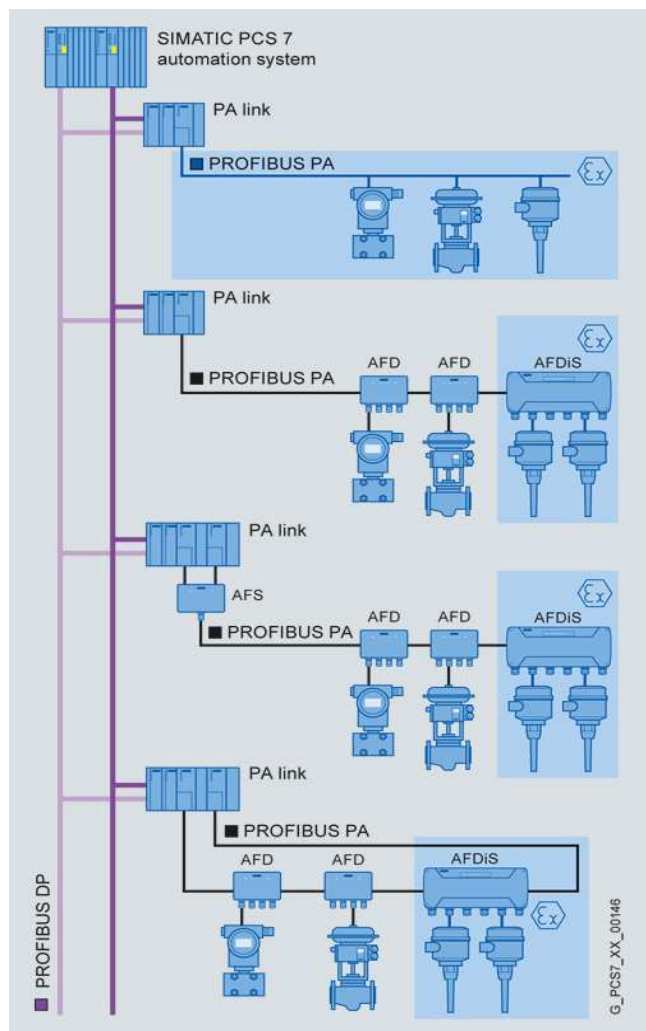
SIMATIC PCS 7
automation system

PA link

PROFIBUS PA

$\langle Ex \rangle$

PA link

PROFIBUS PA

AFD

AFD

AFDiS

$\langle Ex \rangle$

PA link

AFS

PROFIBUS PA

AFD

AFD

AFDiS

$\langle Ex \rangle$

PA link

PROFIBUS PA

AFD

AFD

AFDiS

$\langle Ex \rangle$

PROFIBUS DP

G_PCS7_XX_00146